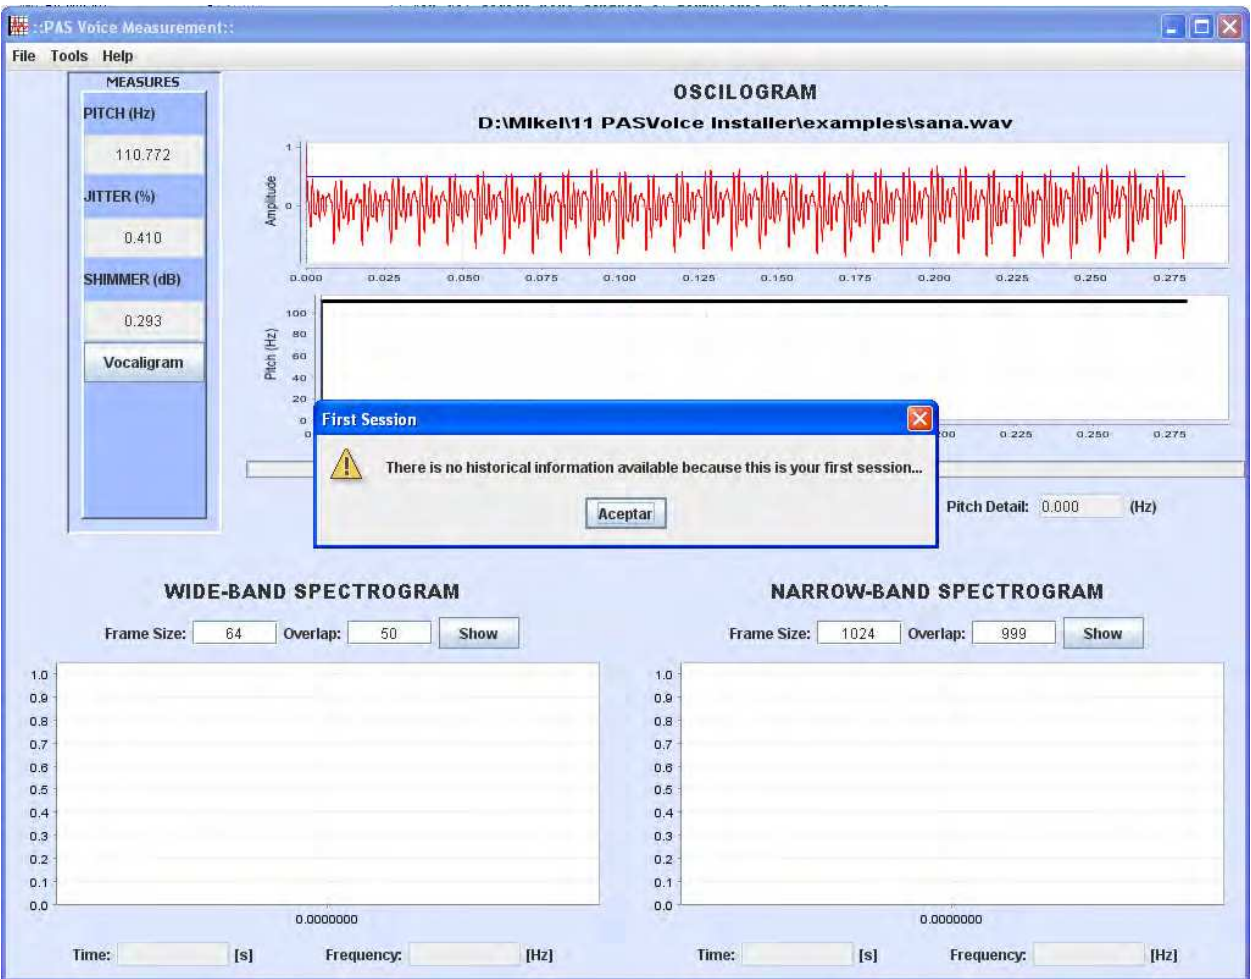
::PAS Voice Measurement::

File Tools Help

MEASURES

PITCH (Hz)

110.772

JITTER (%)

0.410

SHIMMER (dB)

0.293

Vocaligram

OSCILOGRAM

D:\Mikel\11 PASVoice Installer\examples\sana.wav

Amplitude

1

0

0.000 0.025 0.050 0.075 0.100 0.125 0.150 0.175 0.200 0.225 0.250 0.275

Pitch (Hz)

100 80 60 40 20 0

0

200 0.225 0.250 0.275

First Session

There is no historical information available because this is your first session...

Aceptar

Pitch Detail: 0.000 (Hz)

WIDE-BAND SPECTROGRAM

Frame Size: 64 Overlap: 50 Show

1.0 0.9 0.8 0.7 0.6 0.5 0.4 0.3 0.2 0.1 0.0

0.0000000

Time: [s] Frequency: [Hz]

NARROW-BAND SPECTROGRAM

Frame Size: 1024 Overlap: 999 Show

1.0 0.9 0.8 0.7 0.6 0.5 0.4 0.3 0.2 0.1 0.0

0.0000000

Time: [s] Frequency: [Hz]